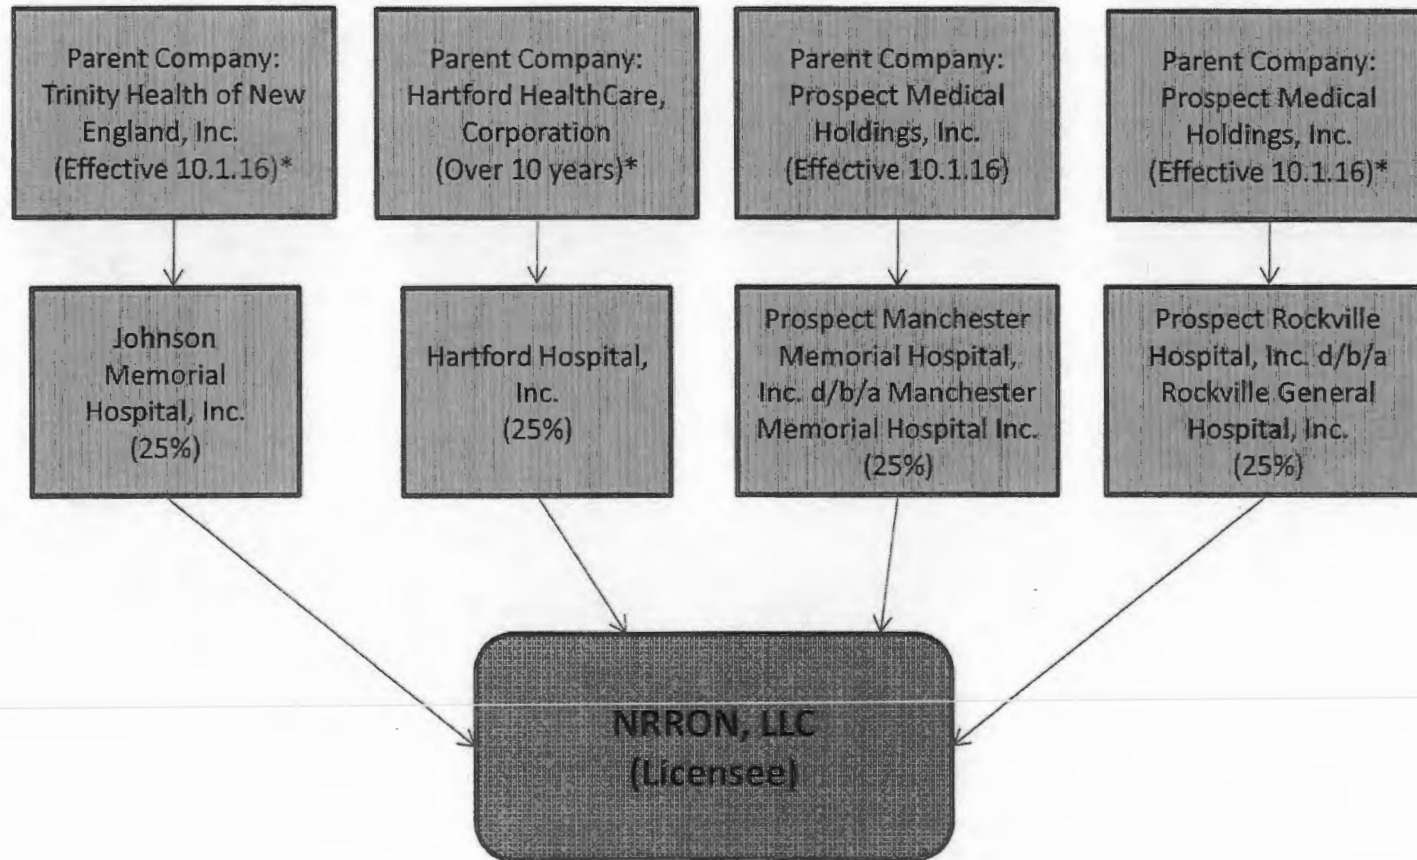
Parent Company: Trinity Health of New England, Inc. (Effective 10.1.16)*

Parent Company: Hartford HealthCare, Corporation (Over 10 years)*

Parent Company: Prospect Medical Holdings, Inc. (Effective 10.1.16)

Parent Company: Prospect Medical Holdings, Inc. (Effective 10.1.16)*

Johnson Memorial Hospital, Inc. (25%)

Hartford Hospital, Inc. (25%)

Prospect Manchester Memorial Hospital, Inc. d/b/a Manchester Memorial Hospital Inc. (25%)

Prospect Rockville Hospital, Inc. d/b/a Rockville General Hospital, Inc. (25%)

NRRON, LLC (Licensee)